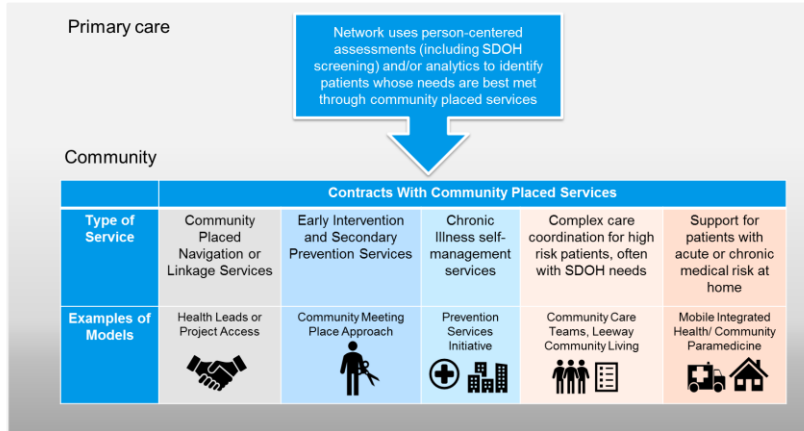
Primary care

Network uses person-centered assessments (including SDOH screening) and/or analytics to identify patients whose needs are best met through community placed services

Community

| | Contracts With Community Placed Services | | | | |
|---|---|---|---|---|---|
| Type of Service | Community Placed Navigation or Linkage Services | Early Intervention and Secondary Prevention Services | Chronic Illness self-management services | Complex care coordination for high risk patients, often with SDOH needs | Support for patients with acute or chronic medical risk at home |
| Examples of Models | Health Leads or Project Access | Community Meeting Place Approach | Prevention Services Initiative | Community Care Teams, Leeway Community Living | Mobile Integrated Health/ Community Paramedicine |